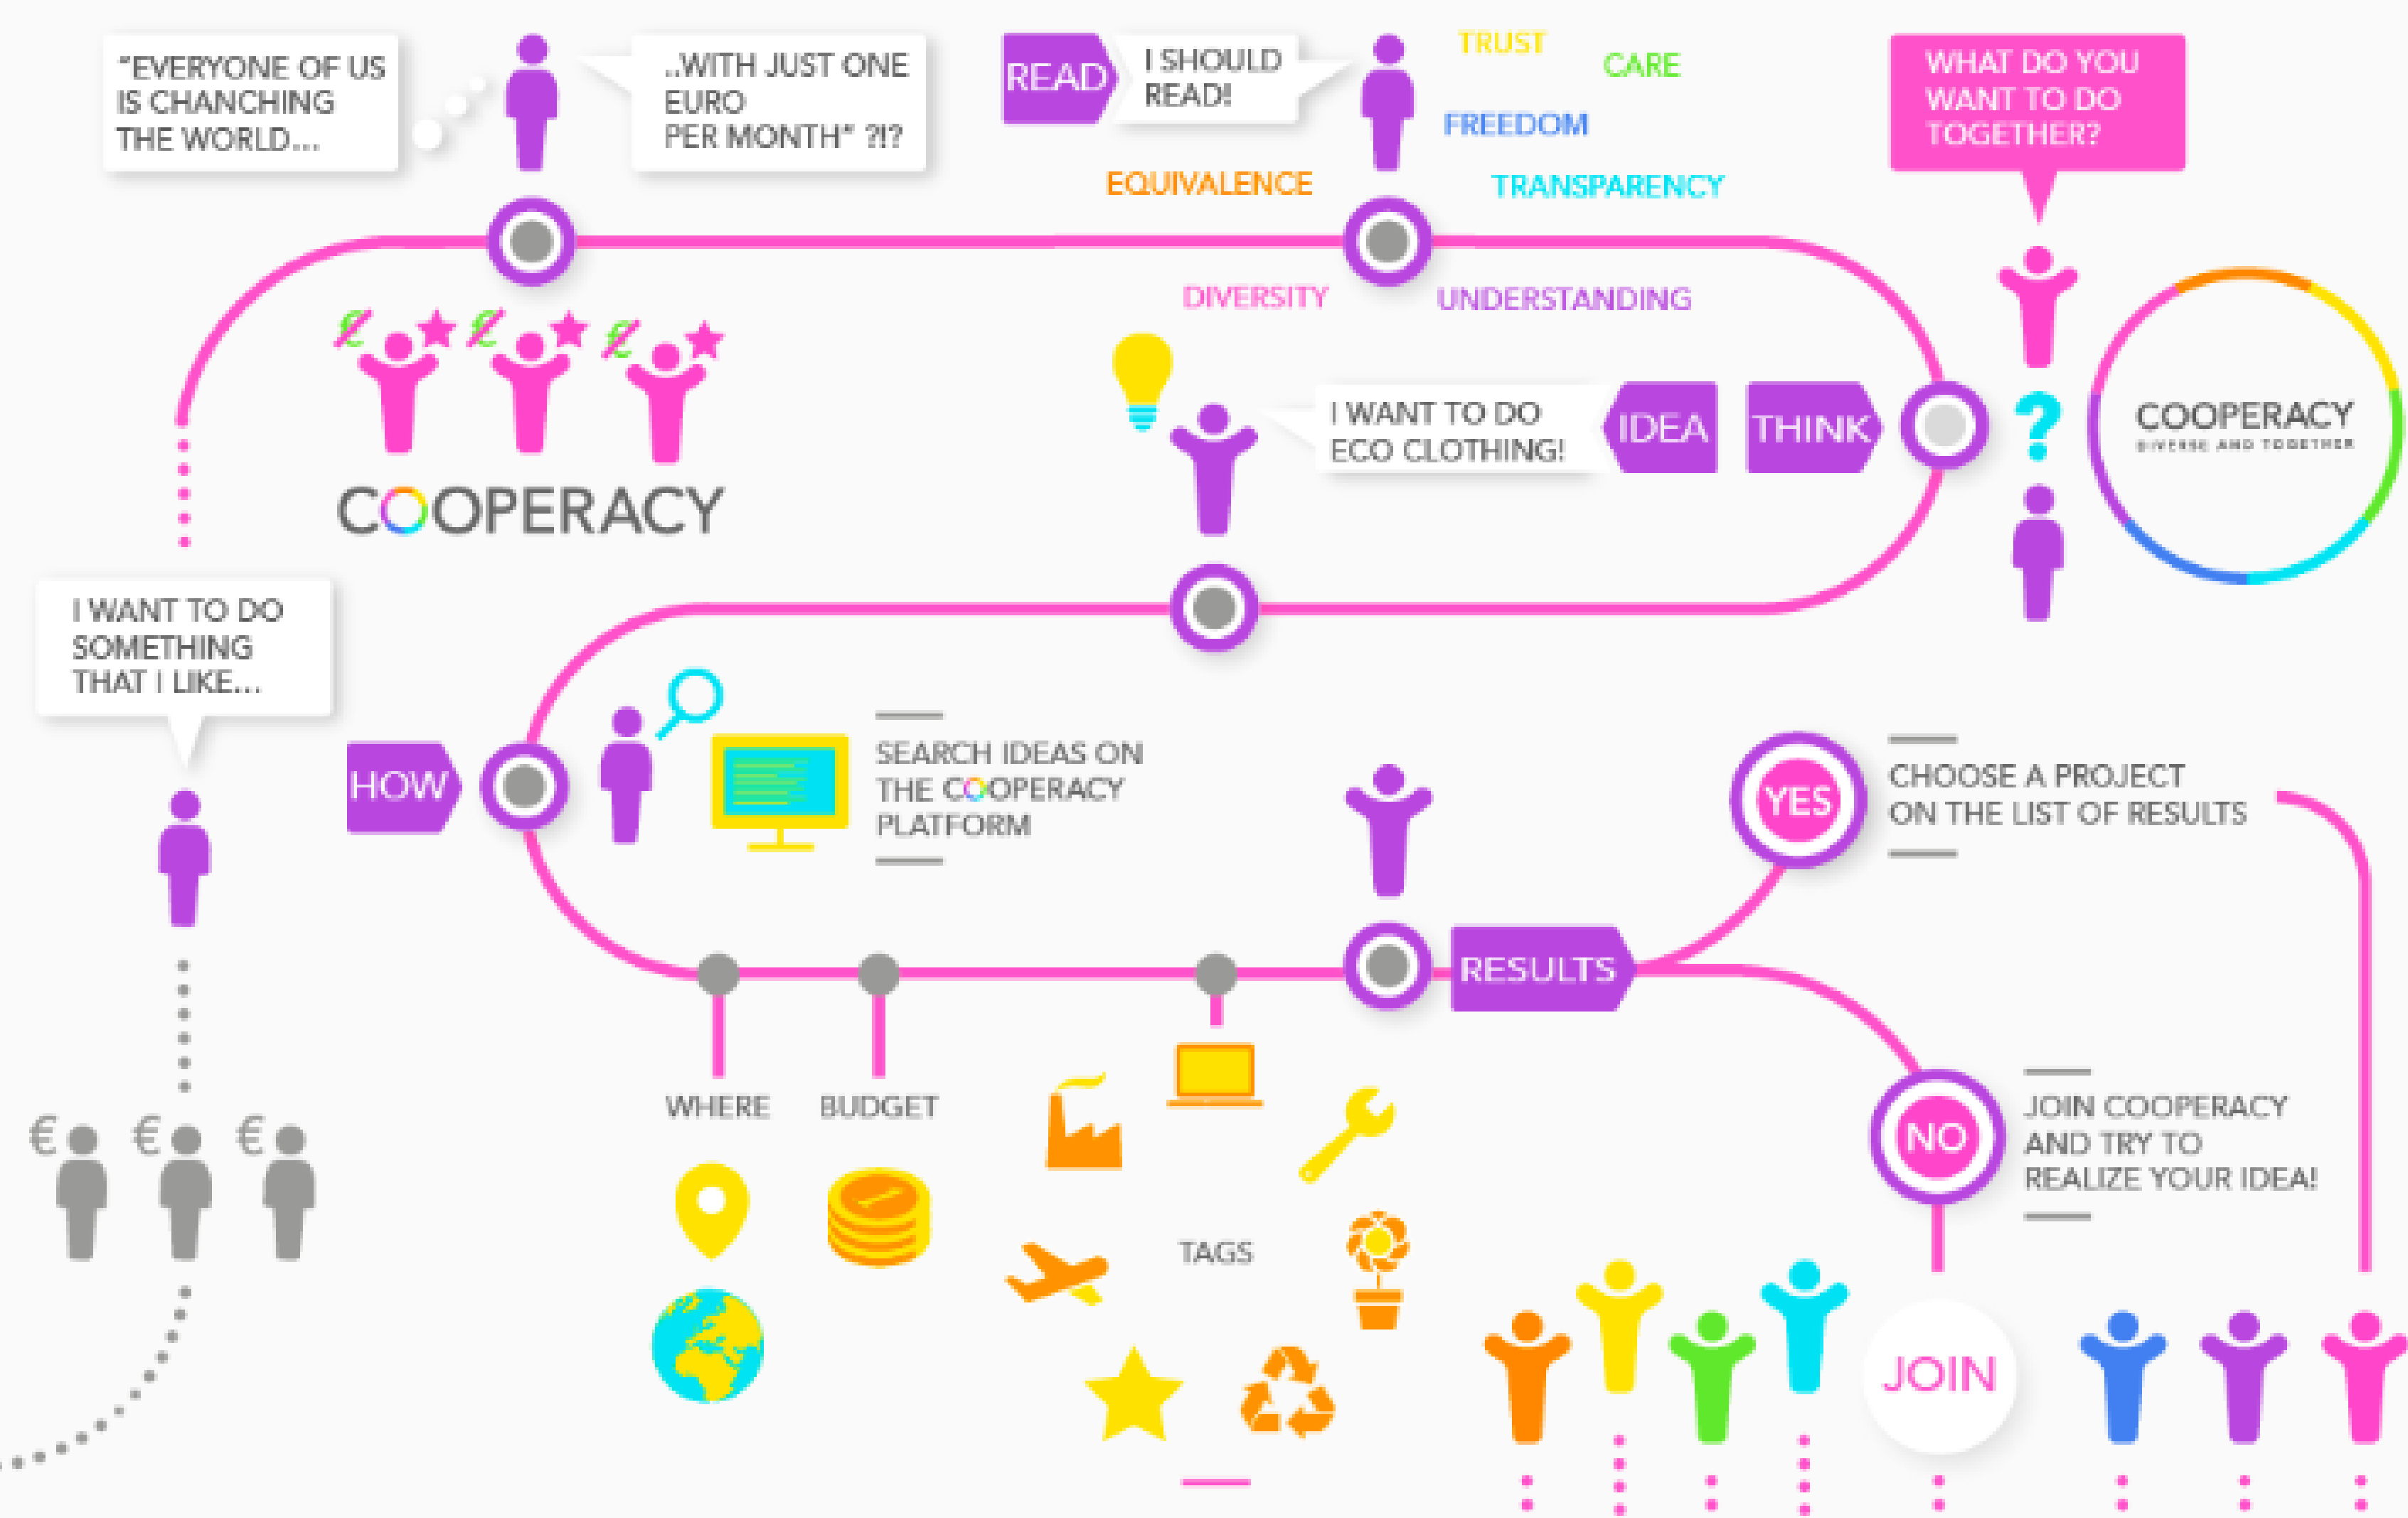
"EVERYONE OF US IS CHANCHING THE WORLD...

..WITH JUST ONE EURO PER MONTH" ?!?

READ

I SHOULD READ!

TRUST

CARE

FREEDOM

EQUIVALENCE

TRANSPARENCY

WHAT DO YOU WANT TO DO TOGETHER?

DIVERSITY

UNDERSTANDING

COOPERACY

I WANT TO DO ECO CLOTHING!

IDEA

THINK

?

COOPERACY
DIVERSE AND TOGETHER

I WANT TO DO SOMETHING THAT I LIKE...

HOW

SEARCH IDEAS ON THE COOPERACY PLATFORM

YES

CHOOSE A PROJECT ON THE LIST OF RESULTS

RESULTS

WHERE

BUDGET

TAGS

NO

JOIN COOPERACY AND TRY TO REALIZE YOUR IDEA!

JOIN